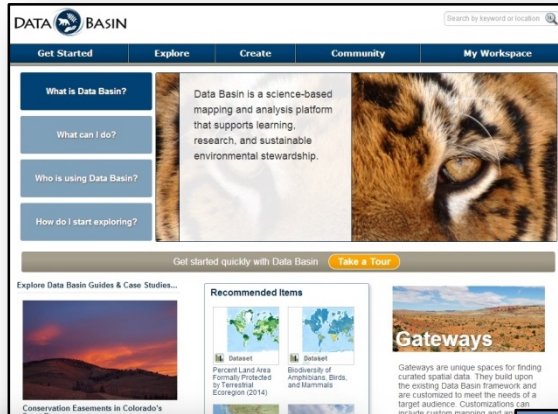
DATA BASIN

Search by keyword or location

Get Started | Explore | Create | Community | My Workspace

What is Data Basin?

What can I do?

Who is using Data Basin?

How do I start exploring?

Data Basin is a science-based mapping and analysis platform that supports learning, research, and sustainable environmental stewardship.

Get started quickly with Data Basin  Take a Tour

Explore Data Basin Guides & Case Studies...

Conservation Easements in Colorado's

Recommended Items

Dataset
Percent Land Area Formally Protected by Terrestrial Ecoregion (2014)

Dataset
Biodiversity of Amphibians, Birds, and Mammals

Gateways

Gateways are unique spaces for finding curated spatial data. They build upon the existing Data Basin framework and are customized to meet the needs of a target audience. Customizations can include custom mapping and an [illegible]